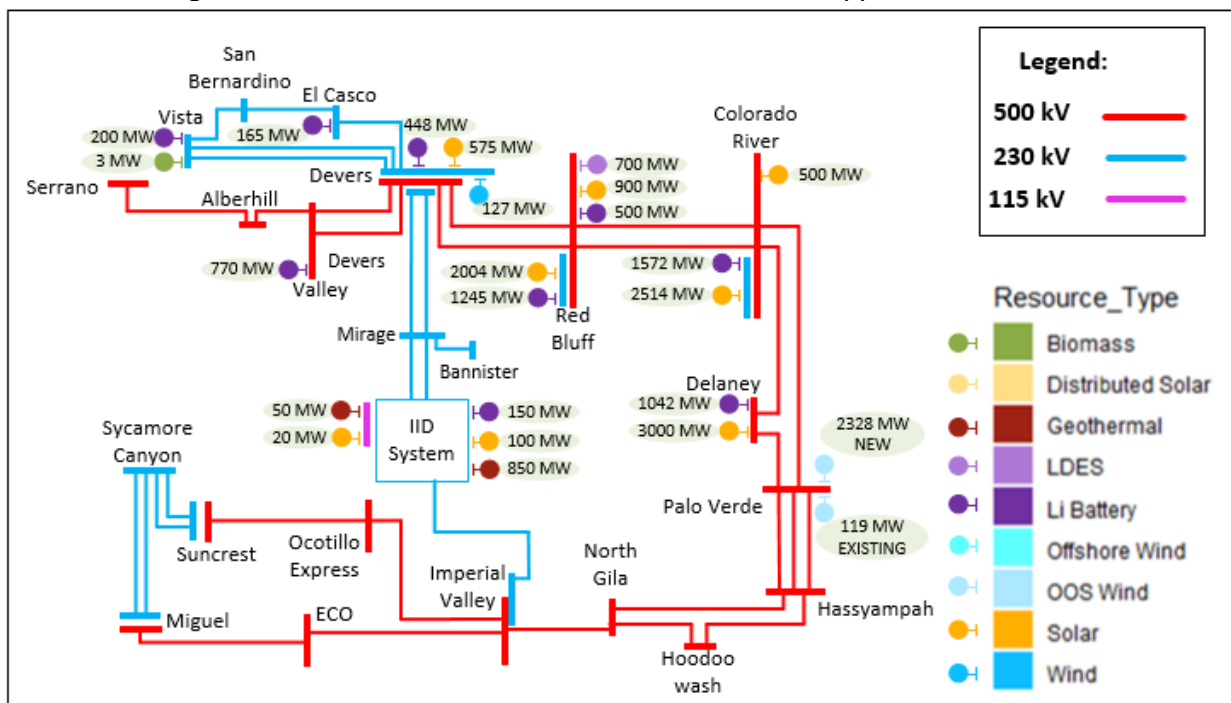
Legend:
500 kV
230 kV
115 kV

San Bernardino
El Casco
Vista
200 MW
3 MW
165 MW
448 MW
575 MW
Devers
127 MW
Serrano
Alberhill
Devers Valley
770 MW
700 MW
900 MW
500 MW
Colorado River
500 MW
2004 MW
1245 MW
Red Bluff
1572 MW
2514 MW
Mirage
Bannister
50 MW
20 MW
IID System
150 MW
100 MW
850 MW
Delaney
1042 MW
3000 MW
2328 MW NEW
Palo Verde
119 MW EXISTING
Sycamore Canyon
Suncrest
Ocotillo Express
Imperial Valley
North Gila
Hassyampah
Miguel
ECO
Hoodoo wash

Resource_Type
Biomass
Distributed Solar
Geothermal
LDES
Li Battery
Offshore Wind
OOS Wind
Solar
Wind